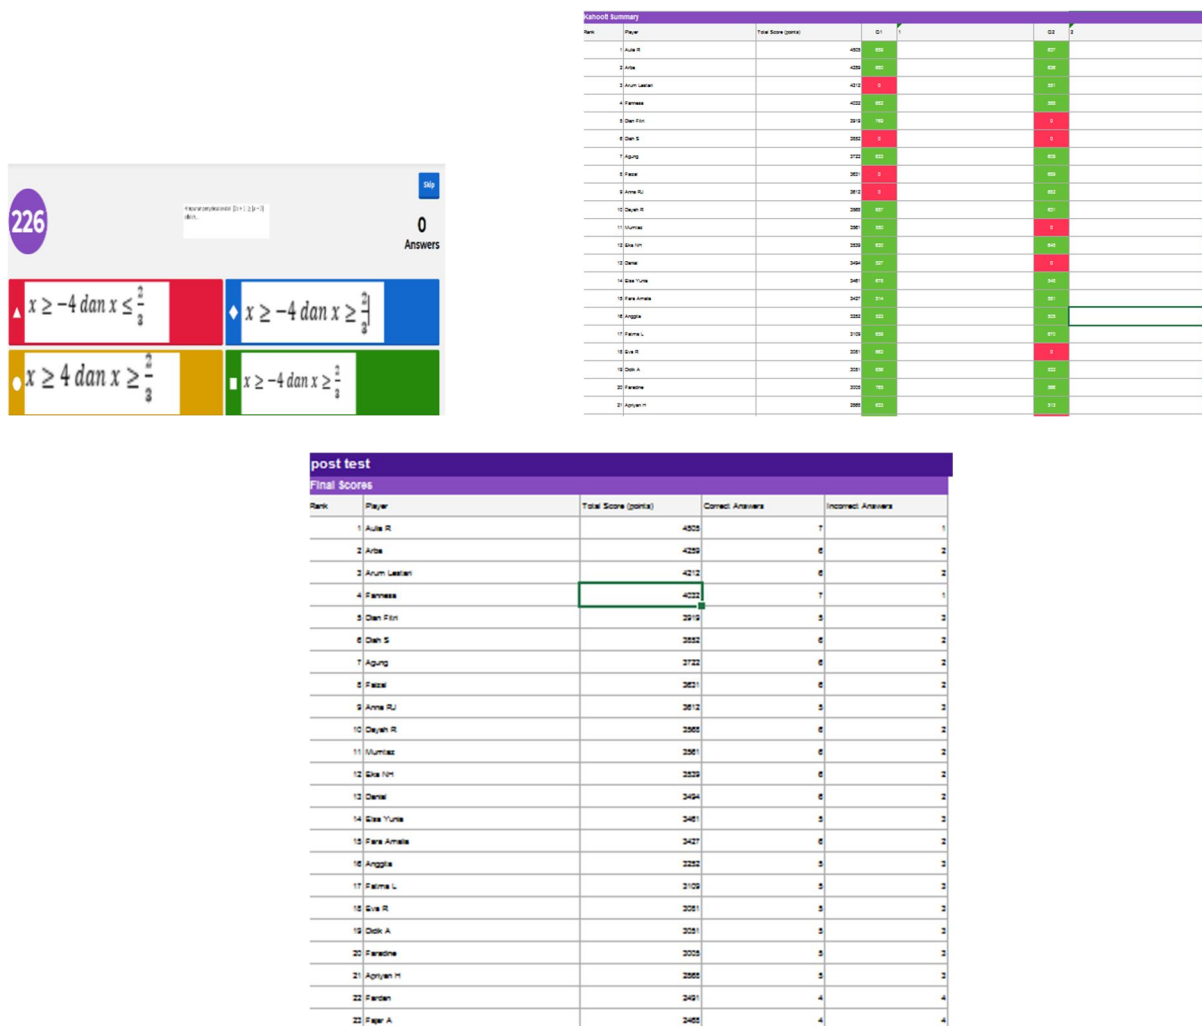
226

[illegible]

Skip

0
Answers

$x \geq -4$ dan $x \leq \frac{2}{3}$

$x \geq -4$ dan $x \geq \frac{2}{3}$

$x \geq 4$ dan $x \geq \frac{2}{3}$

$x \geq -4$ dan $x \geq \frac{2}{3}$

Kahoot! Summary

| Rank | Player | Total Score (points) | Q1 | 1 | Q2 | 2 |
|---|---|---|---|---|---|---|
| 1 | Aulia R | 4505 | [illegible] | | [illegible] | |
| 2 | Arba | 4259 | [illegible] | | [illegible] | |
| 3 | Arum Lestari | 4212 | 0 | | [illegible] | |
| 4 | Fannesa | 4032 | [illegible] | | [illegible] | |
| 5 | Dian Fitri | 3919 | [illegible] | | 0 | |
| 6 | Diah S | 3852 | 0 | | 0 | |
| 7 | Agung | 3722 | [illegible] | | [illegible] | |
| 8 | Faizal | 3631 | 0 | | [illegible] | |
| 9 | Anna RJ | 3612 | 0 | | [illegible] | |
| 10 | Dayah R | 3565 | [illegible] | | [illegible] | |
| 11 | Mumtaz | 3561 | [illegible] | | 0 | |
| 12 | Eka NH | 3539 | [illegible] | | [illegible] | |
| 13 | Danial | 3494 | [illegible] | | 0 | |
| 14 | Elsa Yunia | 3461 | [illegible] | | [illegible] | |
| 15 | Fara Amalia | 3427 | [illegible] | | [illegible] | |
| 16 | Anggita | 3252 | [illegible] | | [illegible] | |
| 17 | Fatima L | 3109 | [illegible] | | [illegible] | |
| 18 | Eva R | 3051 | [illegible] | | 0 | |
| 19 | Didik A | 3051 | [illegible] | | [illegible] | |
| 20 | Faradina | 3005 | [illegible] | | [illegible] | |
| 21 | Apriyan H | 2665 | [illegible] | | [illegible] | |

post test
Final Scores

| Rank | Player | Total Score (points) | Correct Answers | Incorrect Answers |
|---|---|---|---|---|
| 1 | Aulia R | 4505 | 7 | 1 |
| 2 | Arba | 4259 | 6 | 2 |
| 3 | Arum Lestari | 4212 | 6 | 2 |
| 4 | Fannesa | 4032 | 7 | 1 |
| 5 | Dian Fitri | 3919 | 5 | 3 |
| 6 | Diah S | 3852 | 6 | 2 |
| 7 | Agung | 3722 | 6 | 2 |
| 8 | Faizal | 3631 | 6 | 2 |
| 9 | Anna RJ | 3612 | 5 | 3 |
| 10 | Dayah R | 3565 | 6 | 2 |
| 11 | Mumtaz | 3561 | 6 | 2 |
| 12 | Eka NH | 3539 | 6 | 2 |
| 13 | Danial | 3494 | 6 | 2 |
| 14 | Elsa Yunia | 3461 | 5 | 3 |
| 15 | Fara Amalia | 3427 | 6 | 2 |
| 16 | Anggita | 3252 | 5 | 3 |
| 17 | Fatima L | 3109 | 5 | 3 |
| 18 | Eva R | 3051 | 5 | 3 |
| 19 | Didik A | 3051 | 5 | 3 |
| 20 | Faradina | 3005 | 5 | 3 |
| 21 | Apriyan H | 2665 | 5 | 3 |
| 22 | Fardan | 2491 | 4 | 4 |
| 23 | Fajar A | 2465 | 4 | 4 |